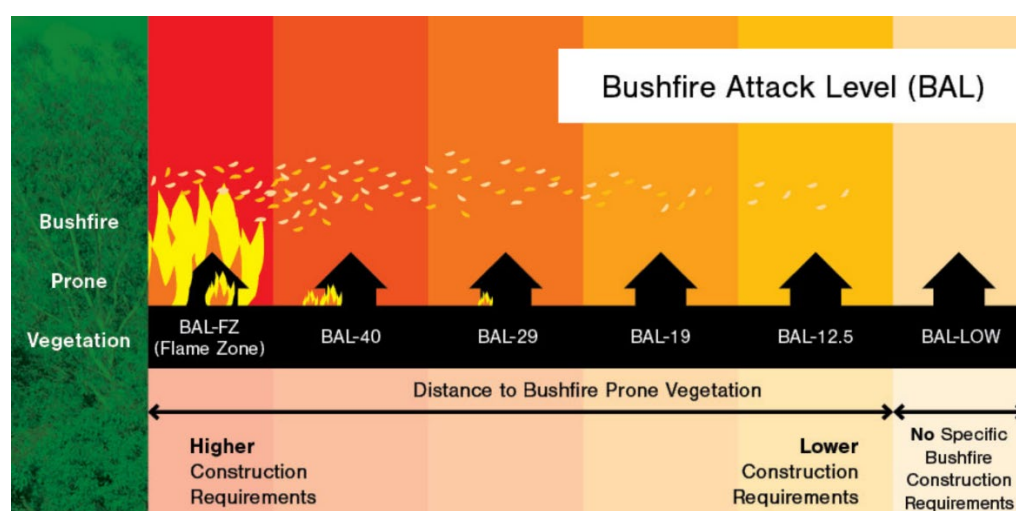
Bushfire Attack Level (BAL)

Bushfire
Prone
Vegetation

BAL-FZ (Flame Zone)
BAL-40
BAL-29
BAL-19
BAL-12.5
BAL-LOW

Distance to Bushfire Prone Vegetation

Higher Construction Requirements

Lower Construction Requirements

No Specific Bushfire Construction Requirements